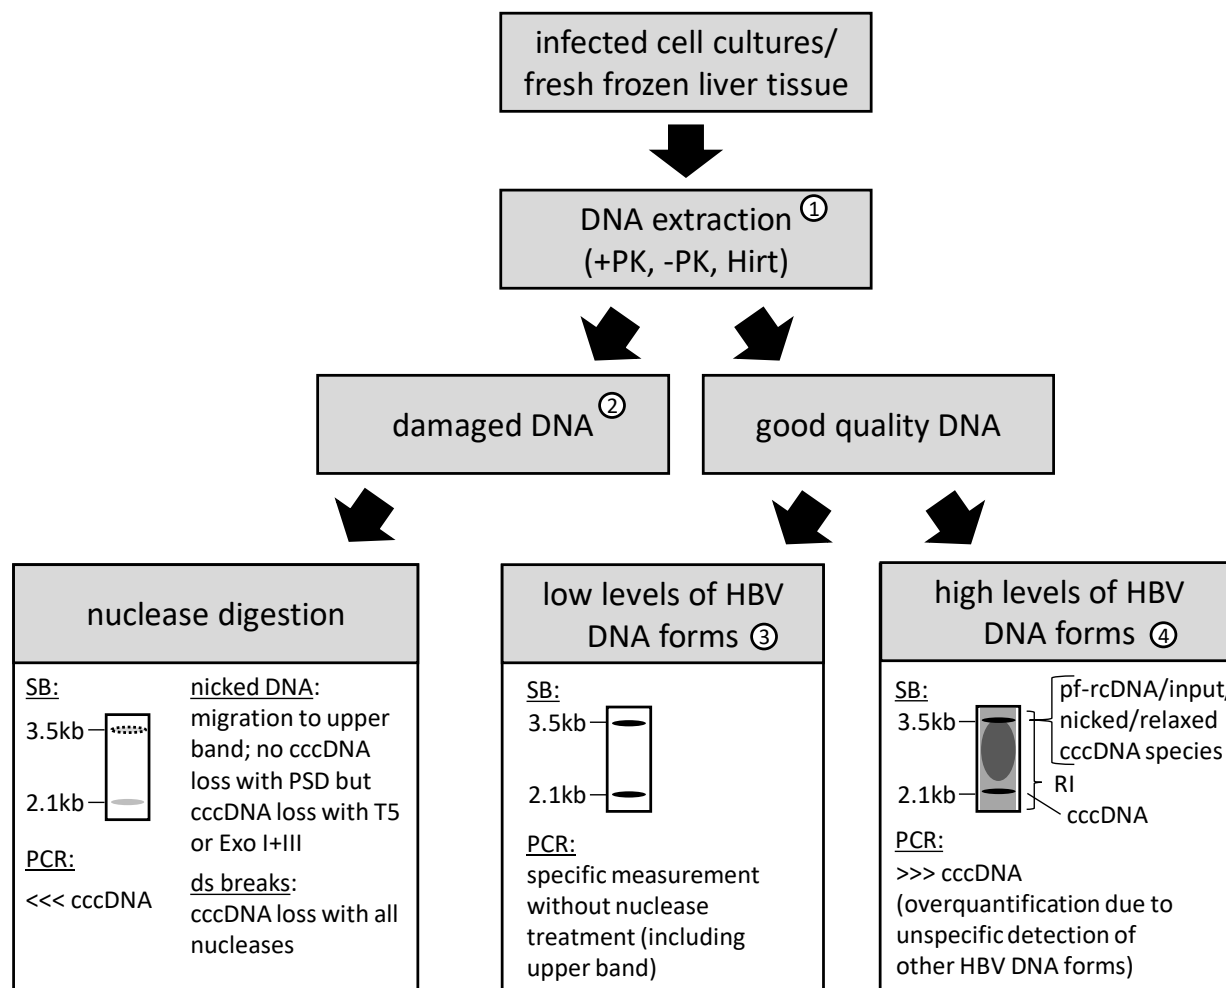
infected cell cultures/ fresh frozen liver tissue

DNA extraction ①
(+PK, -PK, Hirt)

damaged DNA ②

good quality DNA

nuclease digestion

SB:

3.5kb

2.1kb

nicked DNA: migration to upper band; no cccDNA loss with PSD but cccDNA loss with T5 or Exo I+III

PCR:

<<< cccDNA

ds breaks: cccDNA loss with all nucleases

low levels of HBV DNA forms ③

SB:

3.5kb

2.1kb

PCR:
specific measurement without nuclease treatment (including upper band)

high levels of HBV DNA forms ④

SB:

3.5kb

2.1kb

pf-rcDNA/input/ nicked/relaxed cccDNA species

RI

cccDNA

PCR:
>>> cccDNA (overquantification due to unspecific detection of other HBV DNA forms)